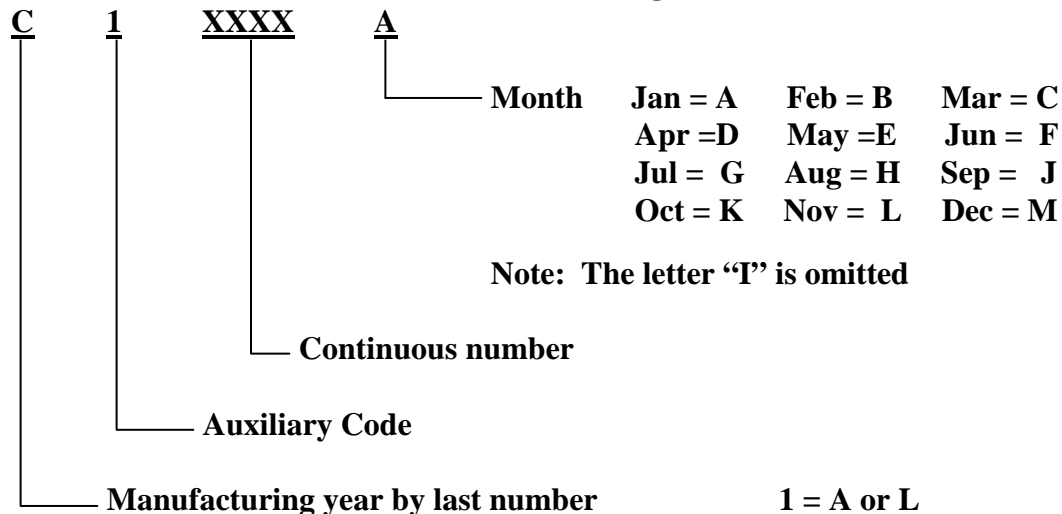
C 1 XXXX A

Month Jan = A Feb = B Mar = C
Apr =D May =E Jun = F
Jul = G Aug = H Sep = J
Oct = K Nov = L Dec = M

Note: The letter "I" is omitted

Continuous number

Auxiliary Code

Manufacturing year by last number 1 = A or L